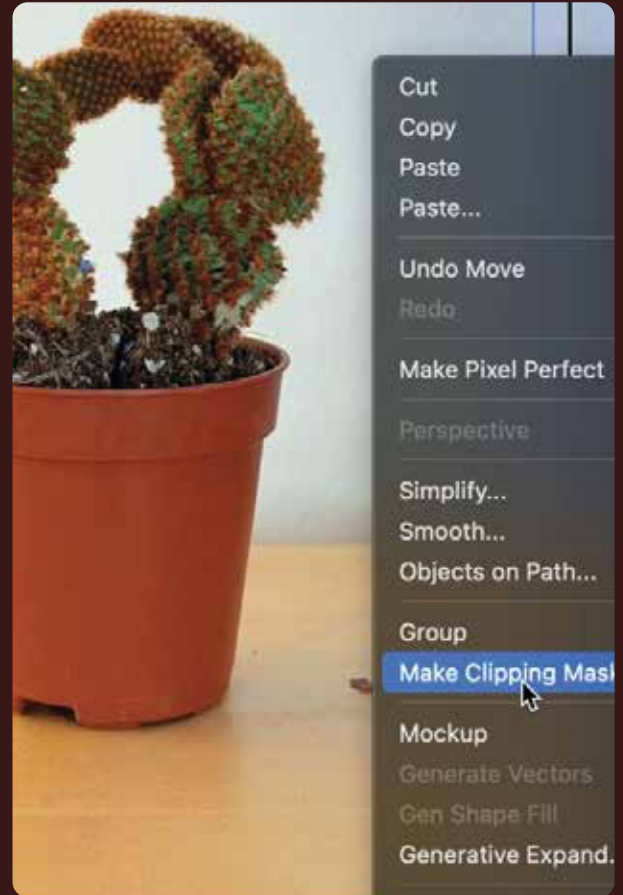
Cut
Copy
Paste
Paste...

Undo Move
Redo

Make Pixel Perfect

Perspective

Simplify...
Smooth...
Objects on Path...

Group
Make Clipping Mask

Mockup
Generate Vectors
Gen Shape Fill
Generative Expand...